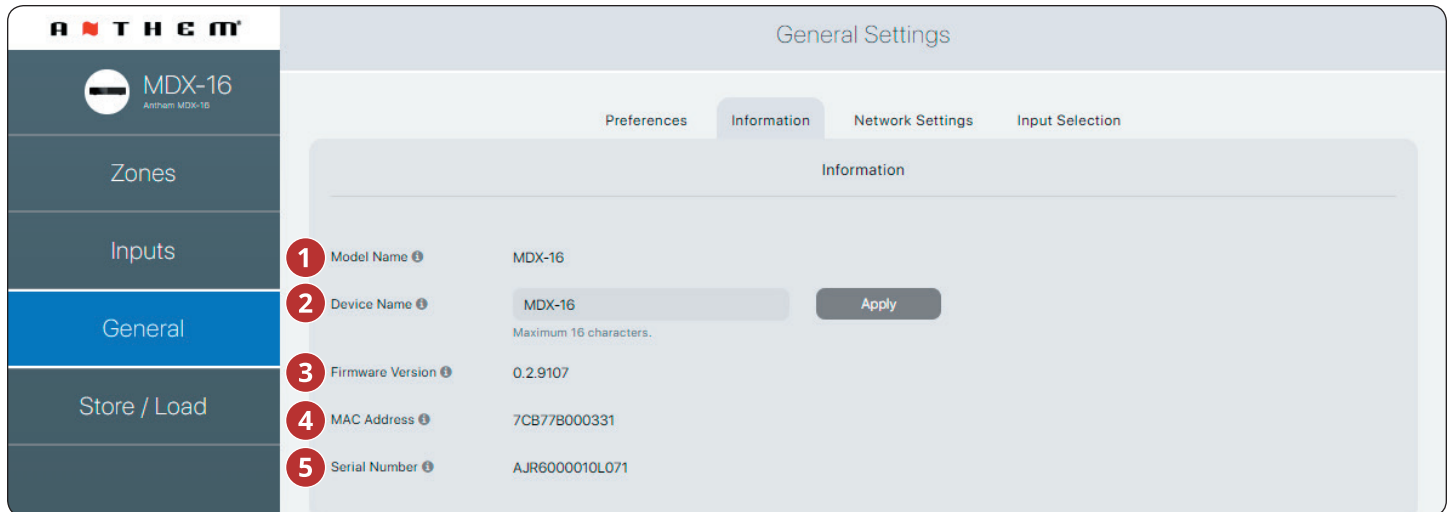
ANTHEM

MDX-16
Anthem MDX-16

Zones

Inputs

General

Store / Load

General Settings

Preferences | Information | Network Settings | Input Selection

Information

1 Model Name MDX-16

2 Device Name MDX-16 Apply
Maximum 16 characters.

3 Firmware Version 0.2.9107

4 MAC Address 7CB77B000331

5 Serial Number AJR6000010L071